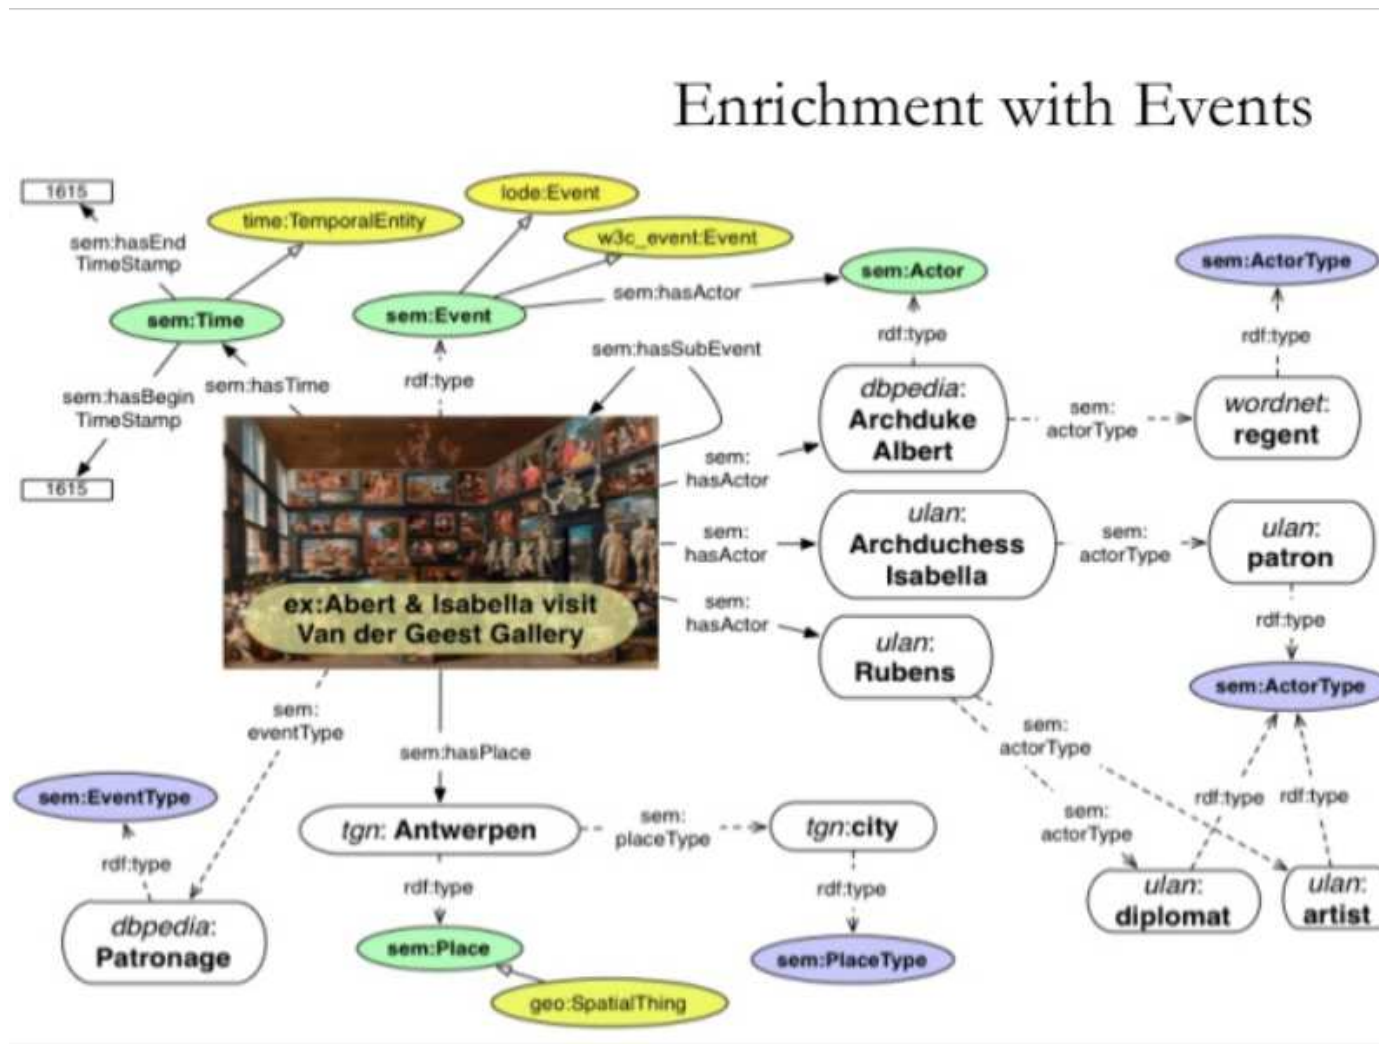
Enrichment with Events

1615

sem:hasEnd TimeStamp

time:TemporalEntity

lode:Event

w3c_event:Event

sem:Time

sem:Event

sem:hasActor

sem:Actor

sem:ActorType

rdf:type

rdf:type

sem:hasBegin TimeStamp

sem:hasTime

rdf:type

sem:hasSubEvent

dbpedia: Archduke Albert

sem: actorType

wordnet: regent

1615

sem: hasActor

sem: hasActor

ulan: Archduchess Isabella

sem: actorType

ulan: patron

ex:Abert & Isabella visit Van der Geest Gallery

sem: hasActor

ulan: Rubens

rdf:type

sem:ActorType

sem: eventType

sem:hasPlace

sem: actorType

sem:EventType

sem: actorType

rdf:type

rdf:type

tgn: Antwerpen

sem: placeType

tgn:city

rdf:type

rdf:type

rdf:type

ulan: diplomat

ulan: artist

dbpedia: Patronage

sem:Place

sem:PlaceType

geo:SpatialThing